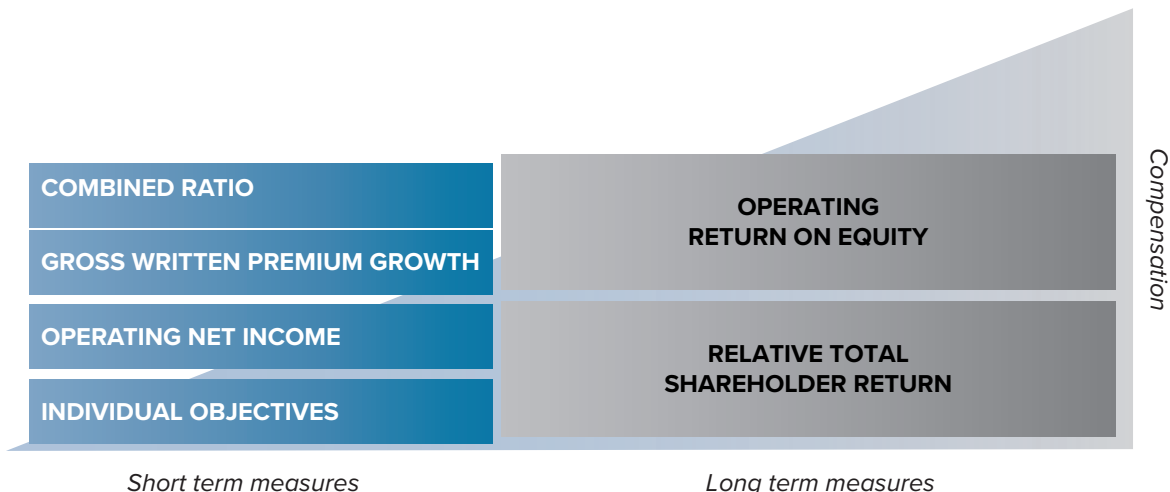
COMBINED RATIO

GROSS WRITTEN PREMIUM GROWTH

OPERATING NET INCOME

INDIVIDUAL OBJECTIVES

OPERATING RETURN ON EQUITY

RELATIVE TOTAL SHAREHOLDER RETURN

Compensation

Short term measures

Long term measures